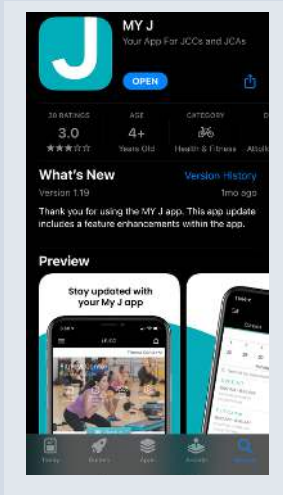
J

MY J

Your App For JCCs and JCAs

OPEN

38 RATINGS
3.0
★★★☆☆

AGE
4+
Years Old

CATEGORY
Health & Fitness

D
Attolk

What's New

Version History

Version 1.19

1mo ago

Thank you for using the MY J app. This app update includes a feature enhancements within the app.

Preview

Stay updated with your My J app

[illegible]

Today

Games

Apps

Arcade

Search